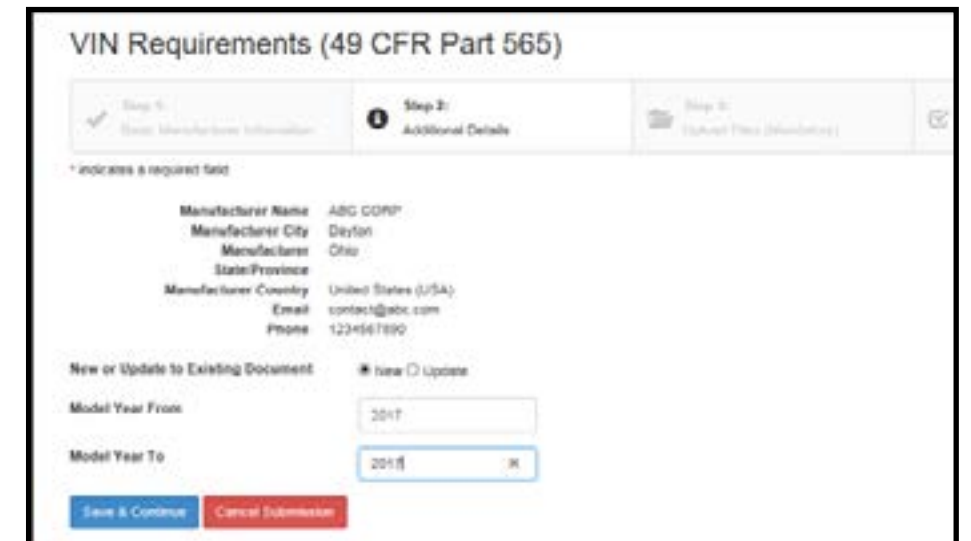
VIN Requirements (49 CFR Part 565)

Step 1:
Basic Manufacturer Information

Step 2:
Additional Details

Step 3:
Upload Files (Mandatory)

* indicates a required field

Manufacturer Name ABC CORP
Manufacturer City Dayton
Manufacturer State/Province Ohio
Manufacturer Country United States (USA)
Email contact@abc.com
Phone 1234567890

New or Update to Existing Document New Update

Model Year From 2017

Model Year To 2017

Save & Continue Cancel Submission